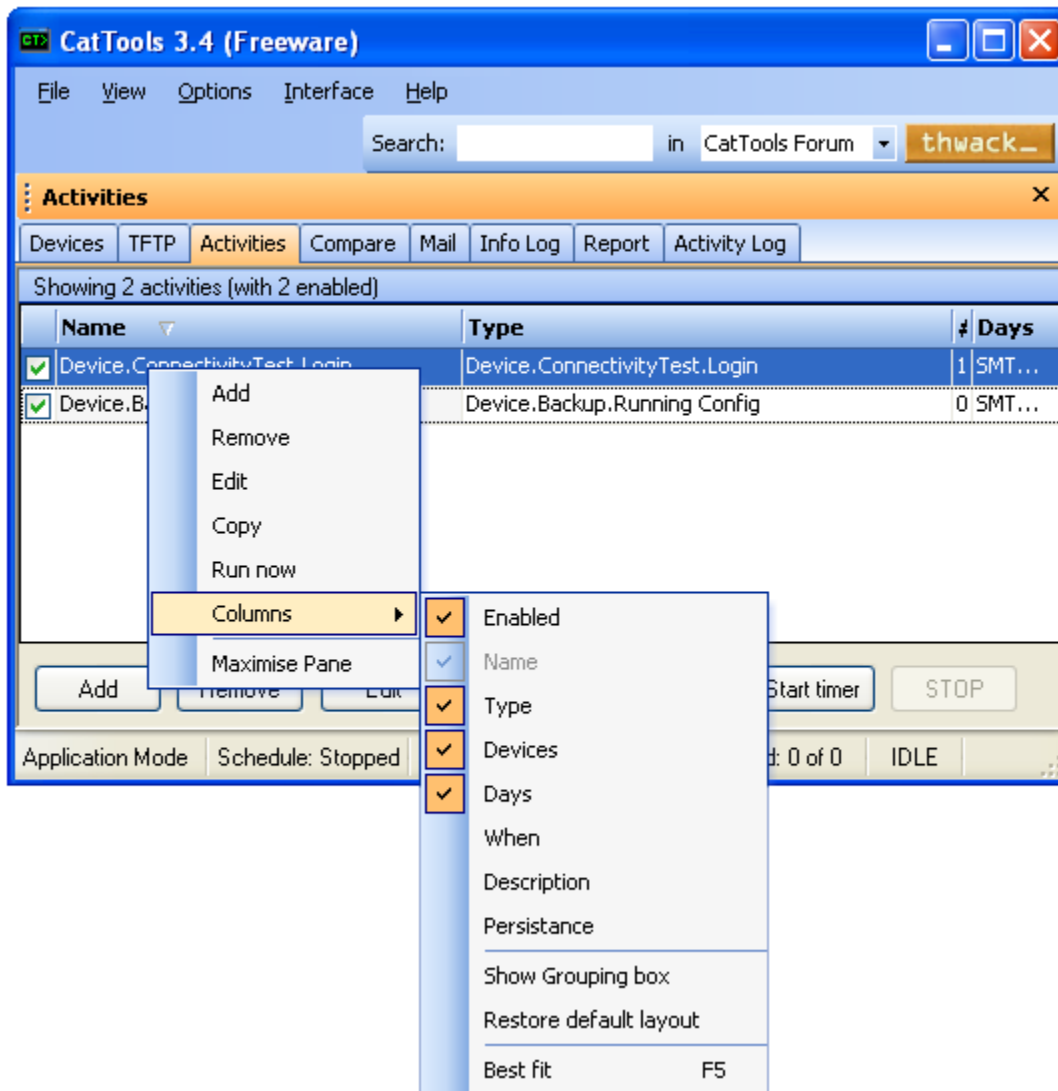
CT CatTools 3.4 (Freeware)

File View Options Interface Help

Search: in CatTools Forum thwack

Activities

Devices TFTP Activities Compare Mail Info Log Report Activity Log

Showing 2 activities (with 2 enabled)

| | Name | Type | # | Days |
|---|---|---|---|---|
| ✓ | Device.ConnectivityTest.Login | Device.ConnectivityTest.Login | 1 | SMT... |
| ✓ | Device.Ba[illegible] | Device.Backup.Running Config | 0 | SMT... |

Add
Remove
Edit
Copy
Run now
Columns
Maximise Pane

Enabled
Name
Type
Devices
Days
When
Description
Persistance
Show Grouping box
Restore default layout
Best fit F5

Add Remove Edit Start timer STOP

Application Mode Schedule: Stopped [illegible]d: 0 of 0 IDLE